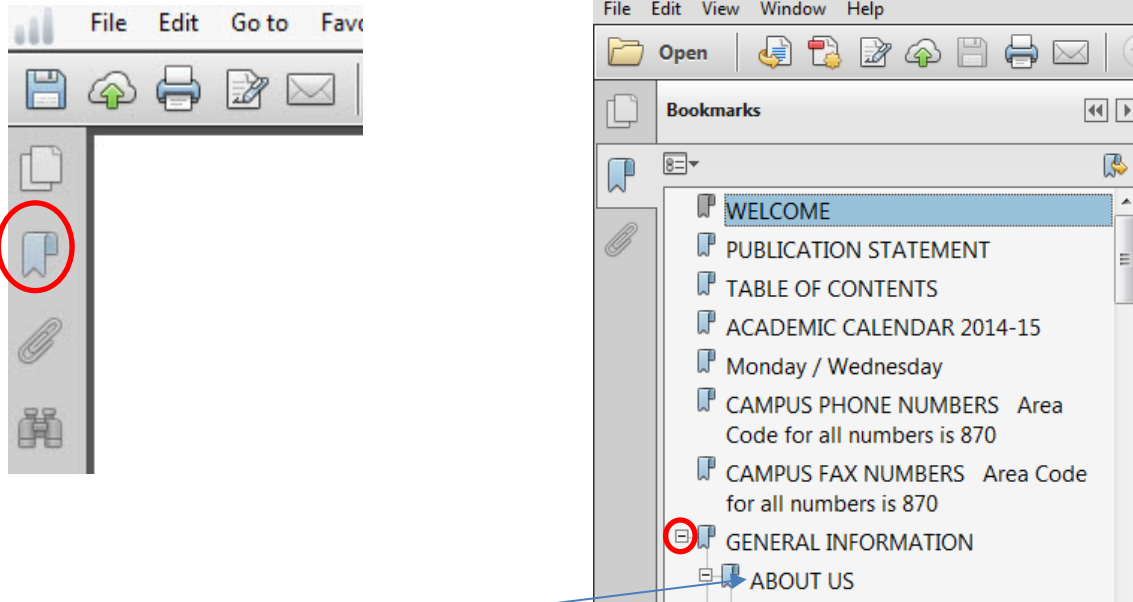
File Edit Go to Favo

File Edit View Window Help

Open

Bookmarks

WELCOME

PUBLICATION STATEMENT

TABLE OF CONTENTS

ACADEMIC CALENDAR 2014-15

Monday / Wednesday

CAMPUS PHONE NUMBERS Area Code for all numbers is 870

CAMPUS FAX NUMBERS Area Code for all numbers is 870

GENERAL INFORMATION

ABOUT US